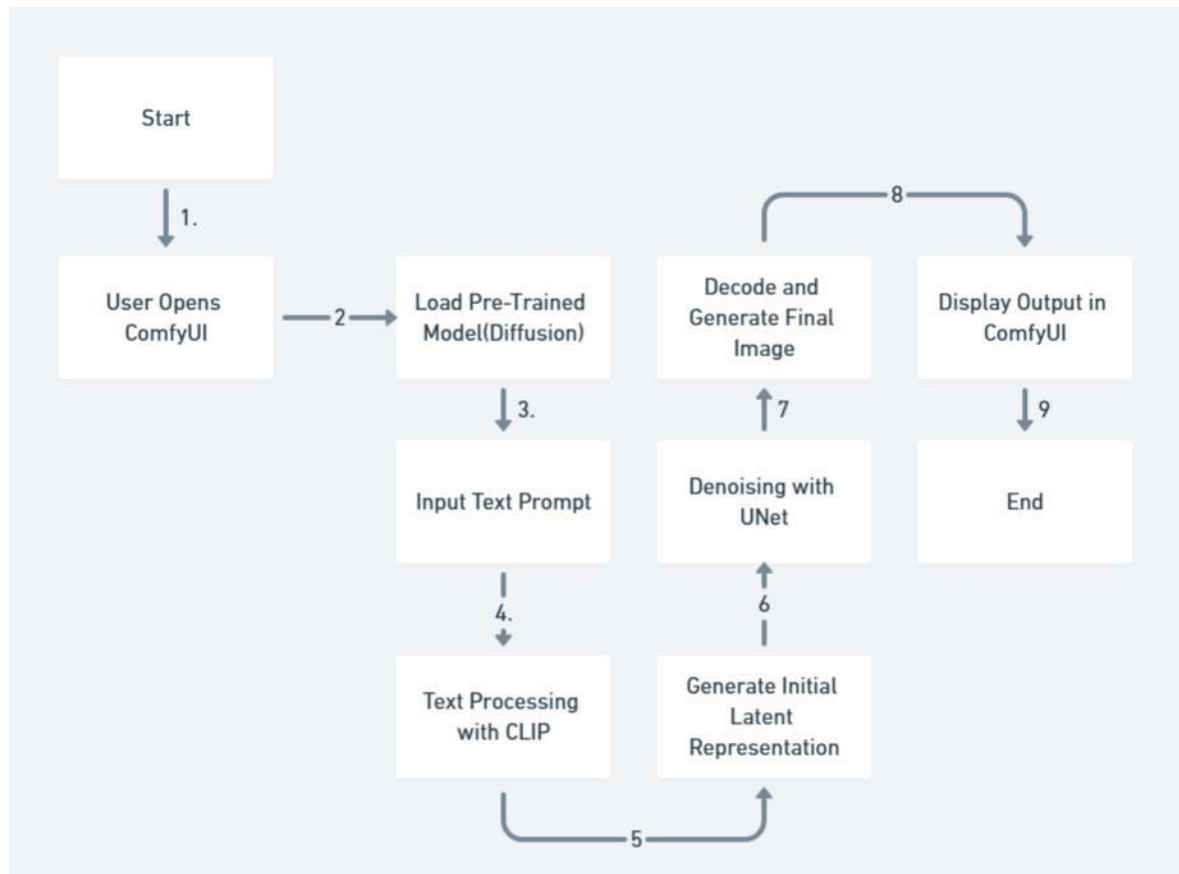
Start

1.

User Opens ComfyUI

2

Load Pre-Trained Model(Diffusion)

3.

Input Text Prompt

4.

Text Processing with CLIP

5

Generate Initial Latent Representation

6

Denoising with UNet

7

Decode and Generate Final Image

8

Display Output in ComfyUI

9

End